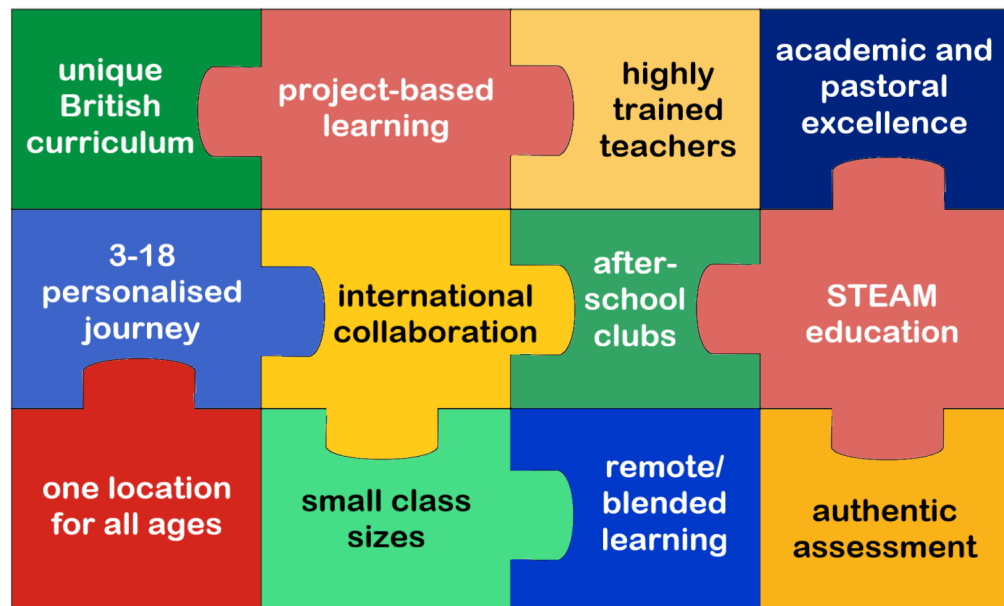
unique British curriculum

project-based learning

highly trained teachers

academic and pastoral excellence

3-18 personalised journey

international collaboration

after-school clubs

STEAM education

one location for all ages

small class sizes

remote/ blended learning

authentic assessment